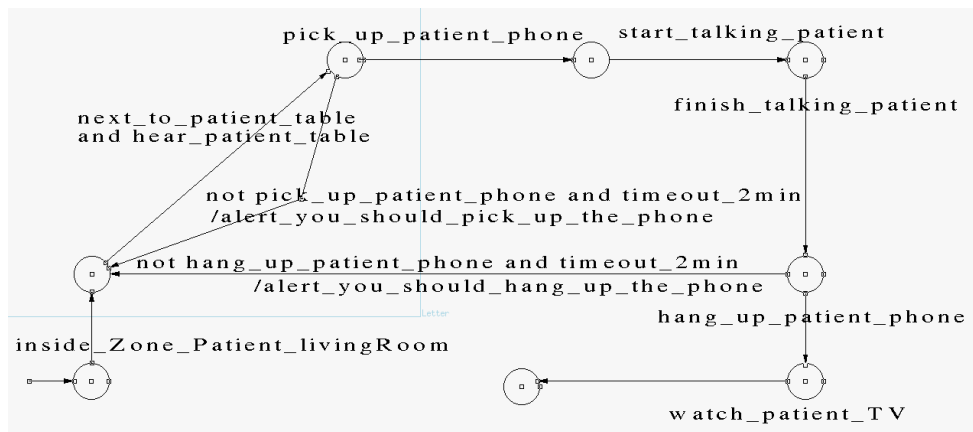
pick_up_patient_phone

start_talking_patient

finish_talking_patient

next_to_patient_table
and hear_patient_table

not pick_up_patient_phone and timeout_2min
/alert_you_should_pick_up_the_phone

not hang_up_patient_phone and timeout_2min
/alert_you_should_hang_up_the_phone

Letter

hang_up_patient_phone

inside_Zone_Patient_livingRoom

watch_patient_TV